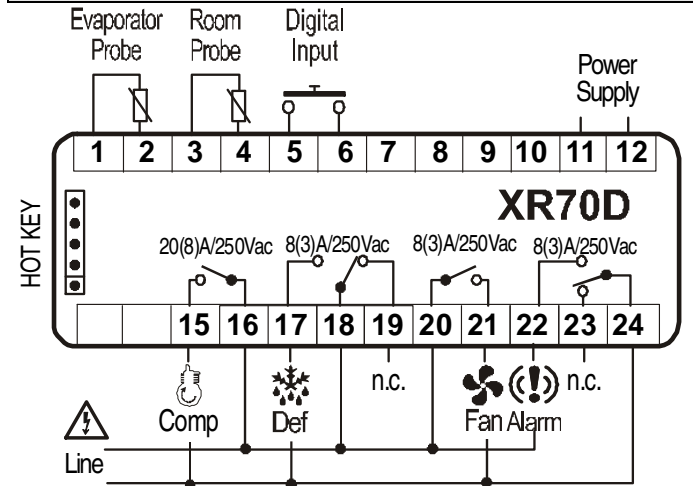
Evaporator Probe
Room Probe
Digital Input
Power Supply

1 2 3 4 5 6 7 8 9 10 11 12

HOT KEY

XR70D

20(8)A/250Vac
8(3)A/250Vac
8(3)A/250Vac
8(3)A/250Vac

15 16 17 18 19 20 21 22 23 24

n.c.
n.c.

Comp
Def
Fan Alarm

Line